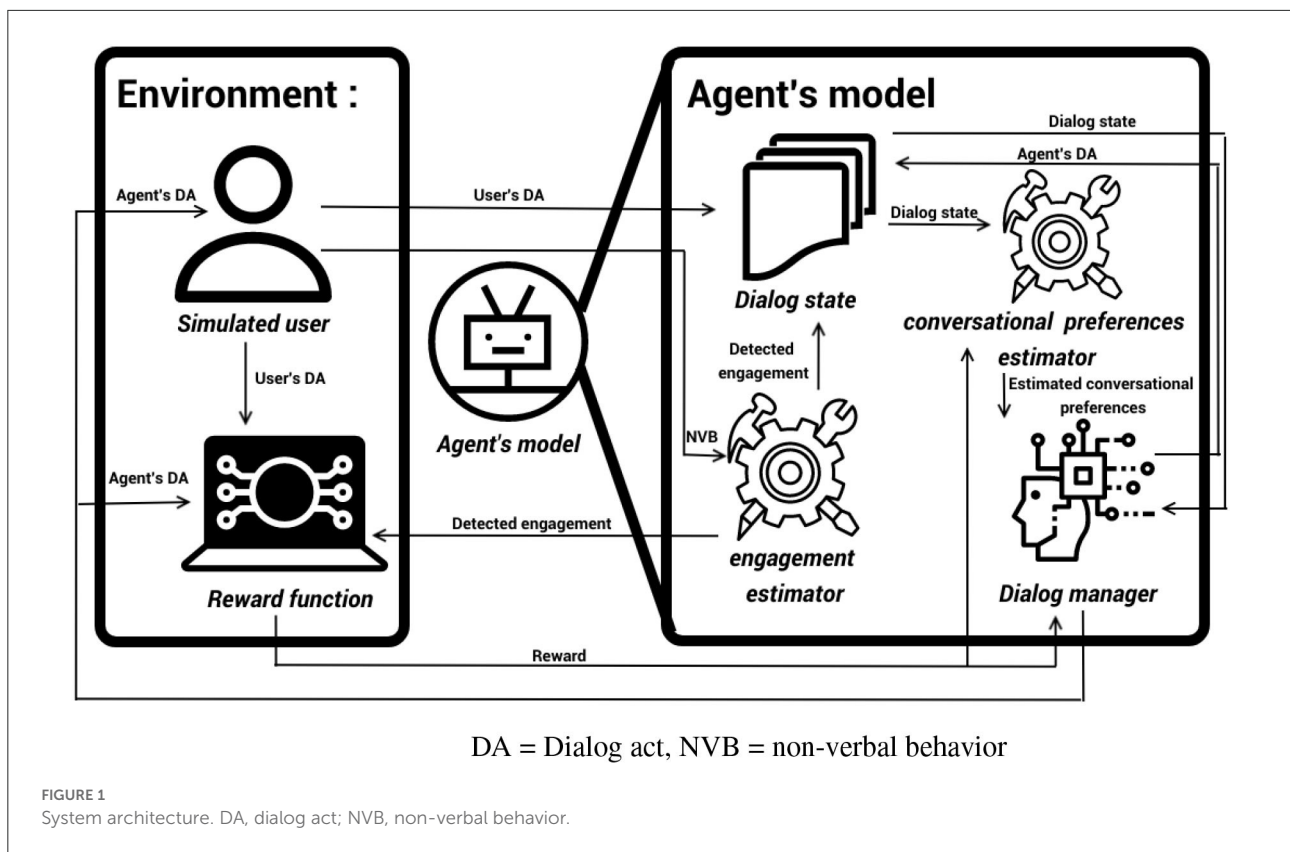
Environment :

Agent's DA

User's DA

Simulated user

User's DA

Agent's DA

Reward function

Agent's model

Agent's model

Dialog state

Agent's DA

Dialog state

Dialog state

conversational preferences estimator

Detected engagement

Estimated conversational preferences

NVB

Detected engagement

engagement estimator

Dialog manager

Reward

DA = Dialog act, NVB = non-verbal behavior

FIGURE 1
System architecture. DA, dialog act; NVB, non-verbal behavior.